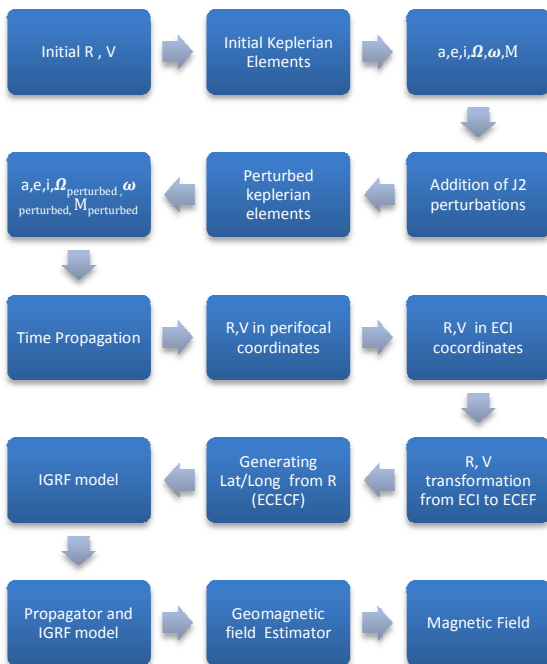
Initial R , V

Initial Keplerian Elements

a,e,i,$\boldsymbol{\Omega}$,$\boldsymbol{\omega}$,M

Addition of J2 perturbations

Perturbed keplerian elements

a,e,i,$\boldsymbol{\Omega}_{\text{perturbed}}$,$\boldsymbol{\omega}_{\text{perturbed}}$, $M_{\text{perturbed}}$

Time Propagation

R,V in perifocal coordinates

R,V in ECI cocordinates

R, V transformation from ECI to ECEF

Generating Lat/Long from R (ECECF)

IGRF model

Propagator and IGRF model

Geomagnetic field Estimator

Magnetic Field